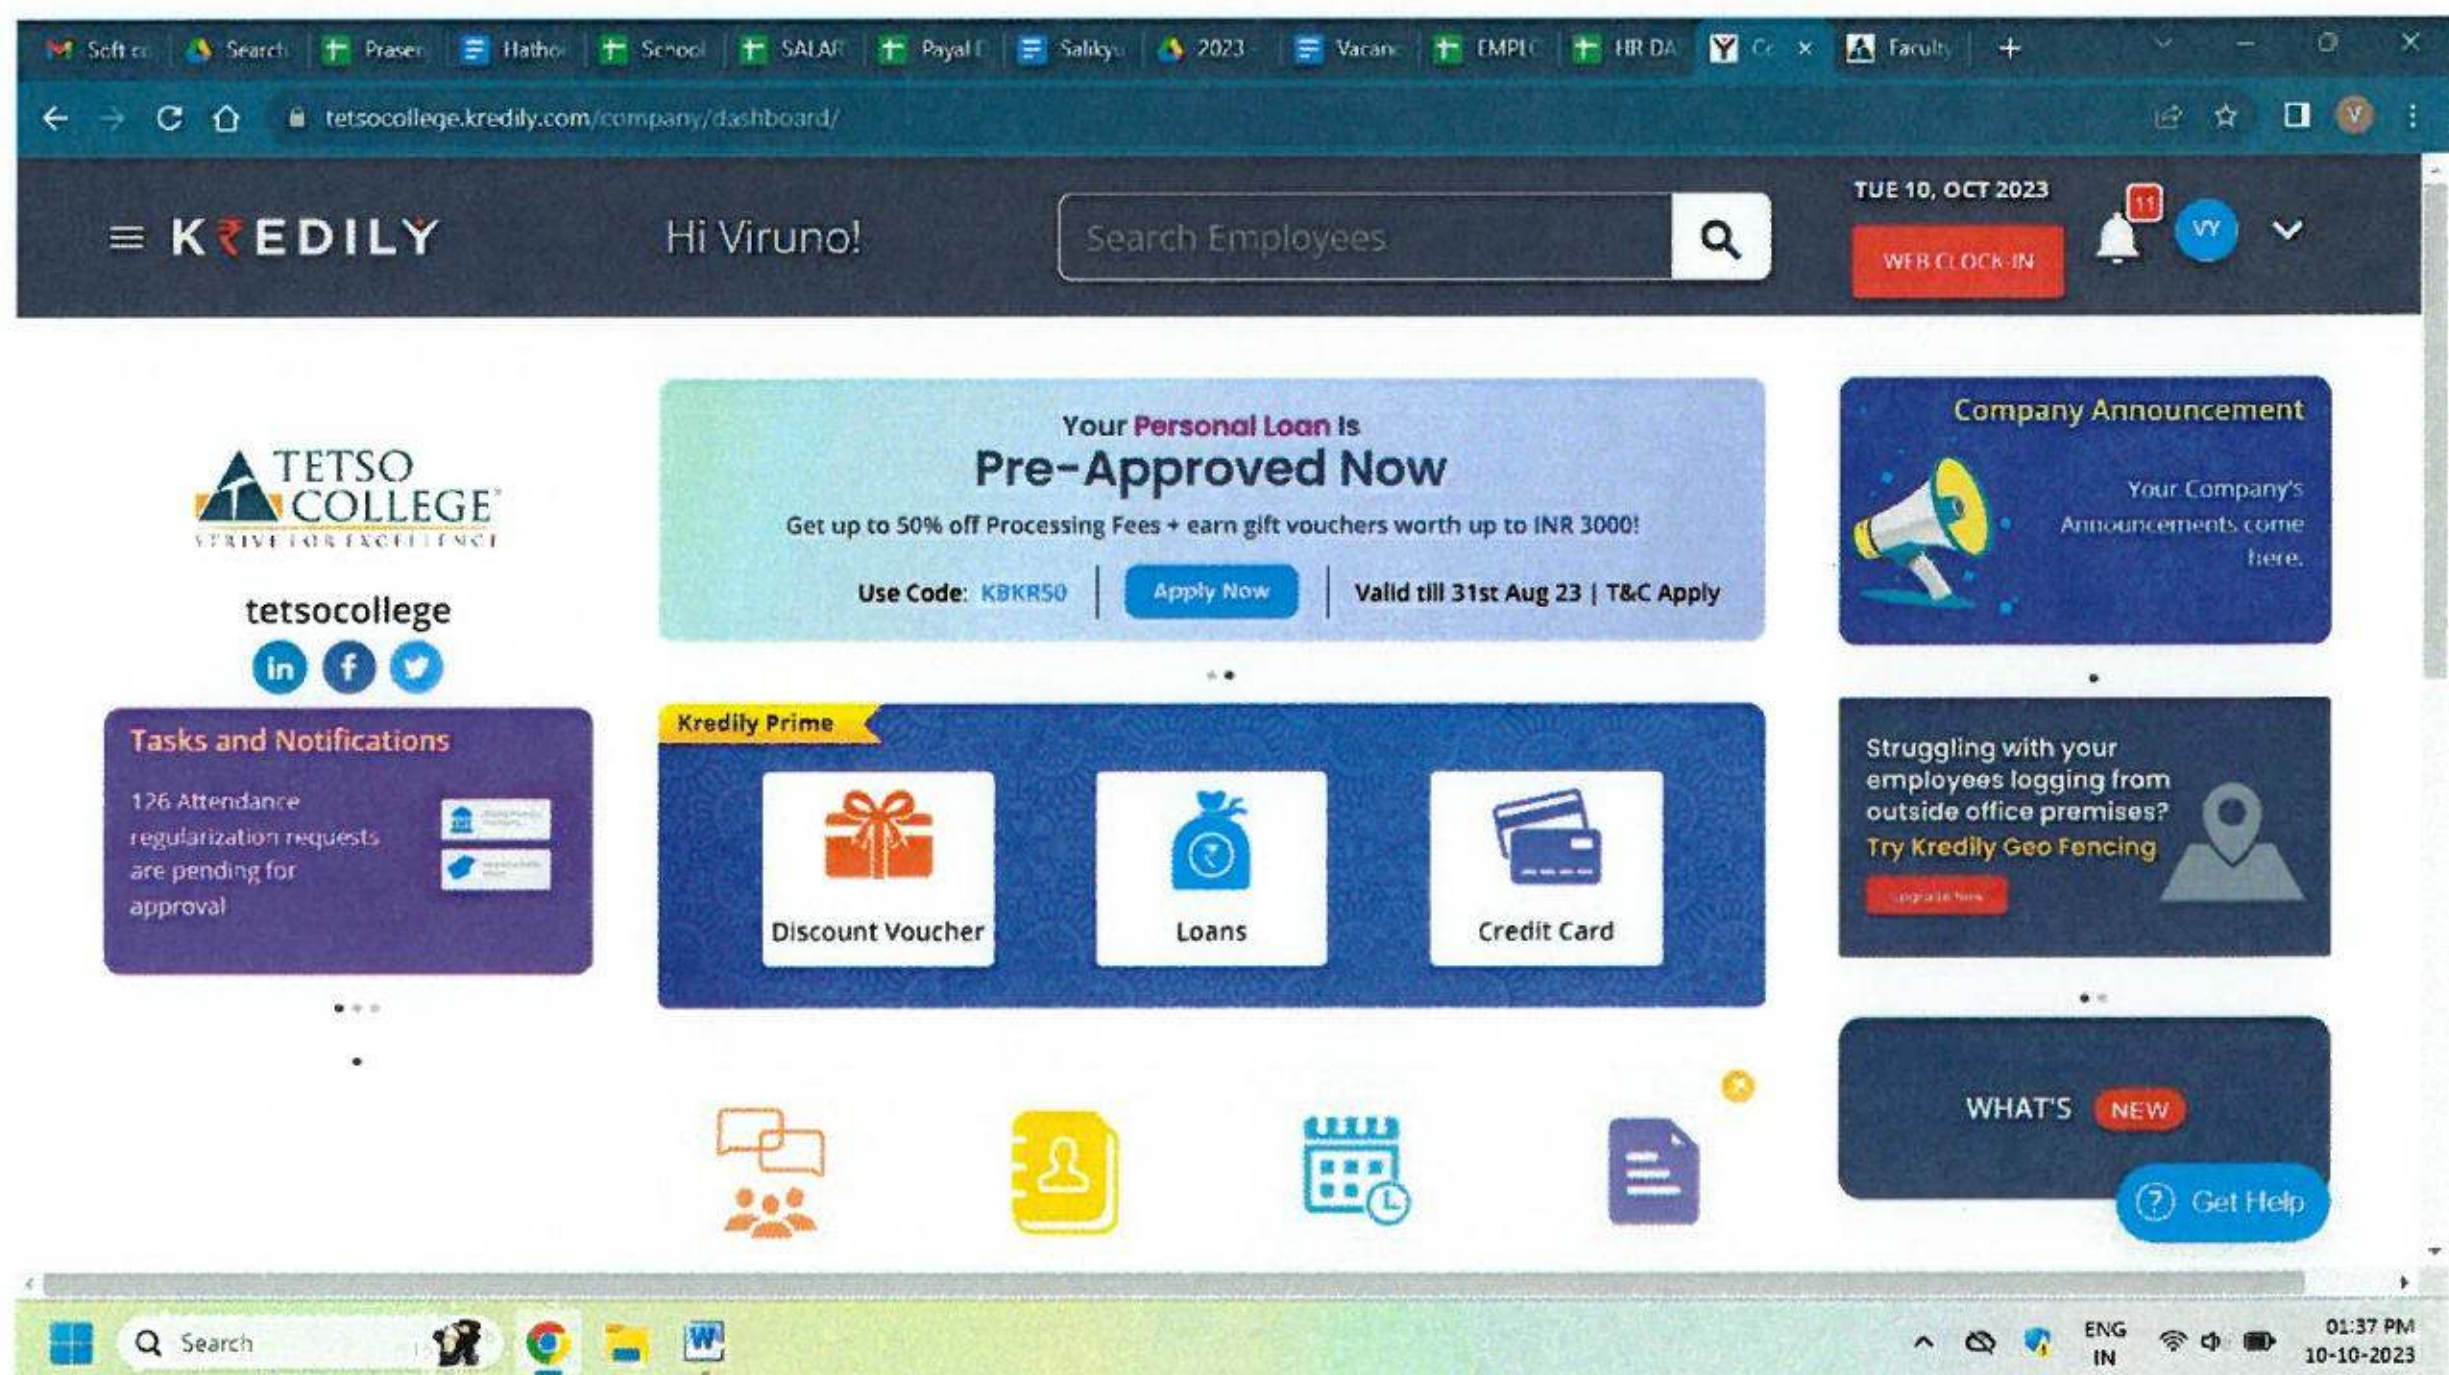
Soft co | Search | Prasen | Hathoi | School | SALAR | Payal | Salikyu | 2023 | Vacanc | EMPLO | HR DA | Co | Faculty

tetsocollege.kredily.com/company/dashboard/

KREDILY

Hi Viruno!

Search Employees

TUE 10, OCT 2023

WEB CLOCK-IN

11

VY

TETSO COLLEGE
STRIVE FOR EXCELLENCE

tetsocollege

Your Personal Loan is
Pre-Approved Now
Get up to 50% off Processing Fees + earn gift vouchers worth up to INR 3000!
Use Code: KBKR50 | Apply Now | Valid till 31st Aug 23 | T&C Apply

Company Announcement
Your Company's Announcements come here.

Tasks and Notifications
126 Attendance regularization requests are pending for approval

Kredily Prime
Discount Voucher
Loans
Credit Card

Struggling with your employees logging from outside office premises?
Try Kredily Geo Fencing
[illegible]

WHAT'S NEW

Get Help

Search

ENG
IN

01:37 PM
10-10-2023